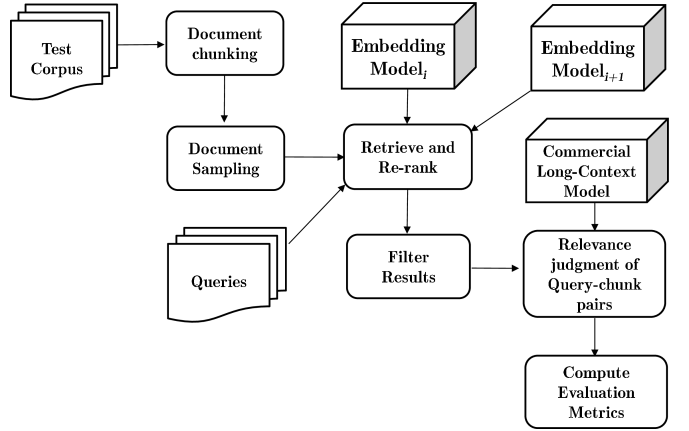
Test Corpus

Document chunking

Embedding Model$_i$

Embedding Model$_{i+1}$

Document Sampling

Retrieve and Re-rank

Commercial Long-Context Model

Queries

Filter Results

Relevance judgment of Query-chunk pairs

Compute Evaluation Metrics